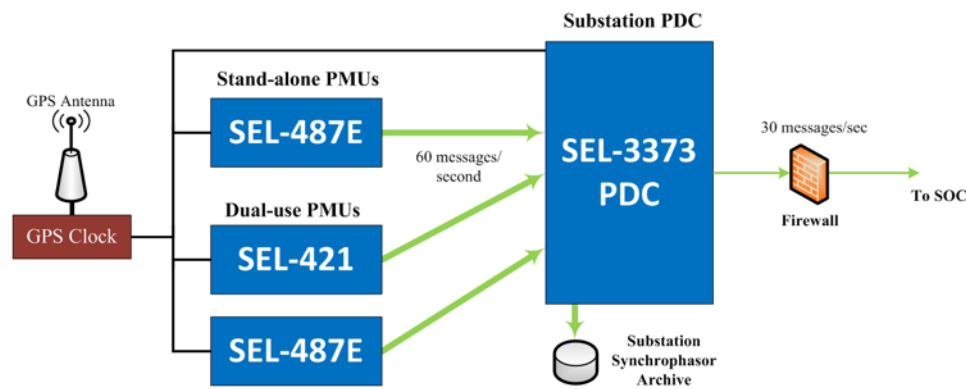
Substation PDC

GPS Antenna

Stand-alone PMUs

SEL-487E

60 messages/ second

SEL-3373 PDC

30 messages/sec

Firewall

To SOC

GPS Clock

Dual-use PMUs

SEL-421

SEL-487E

Substation Synchrophasor Archive